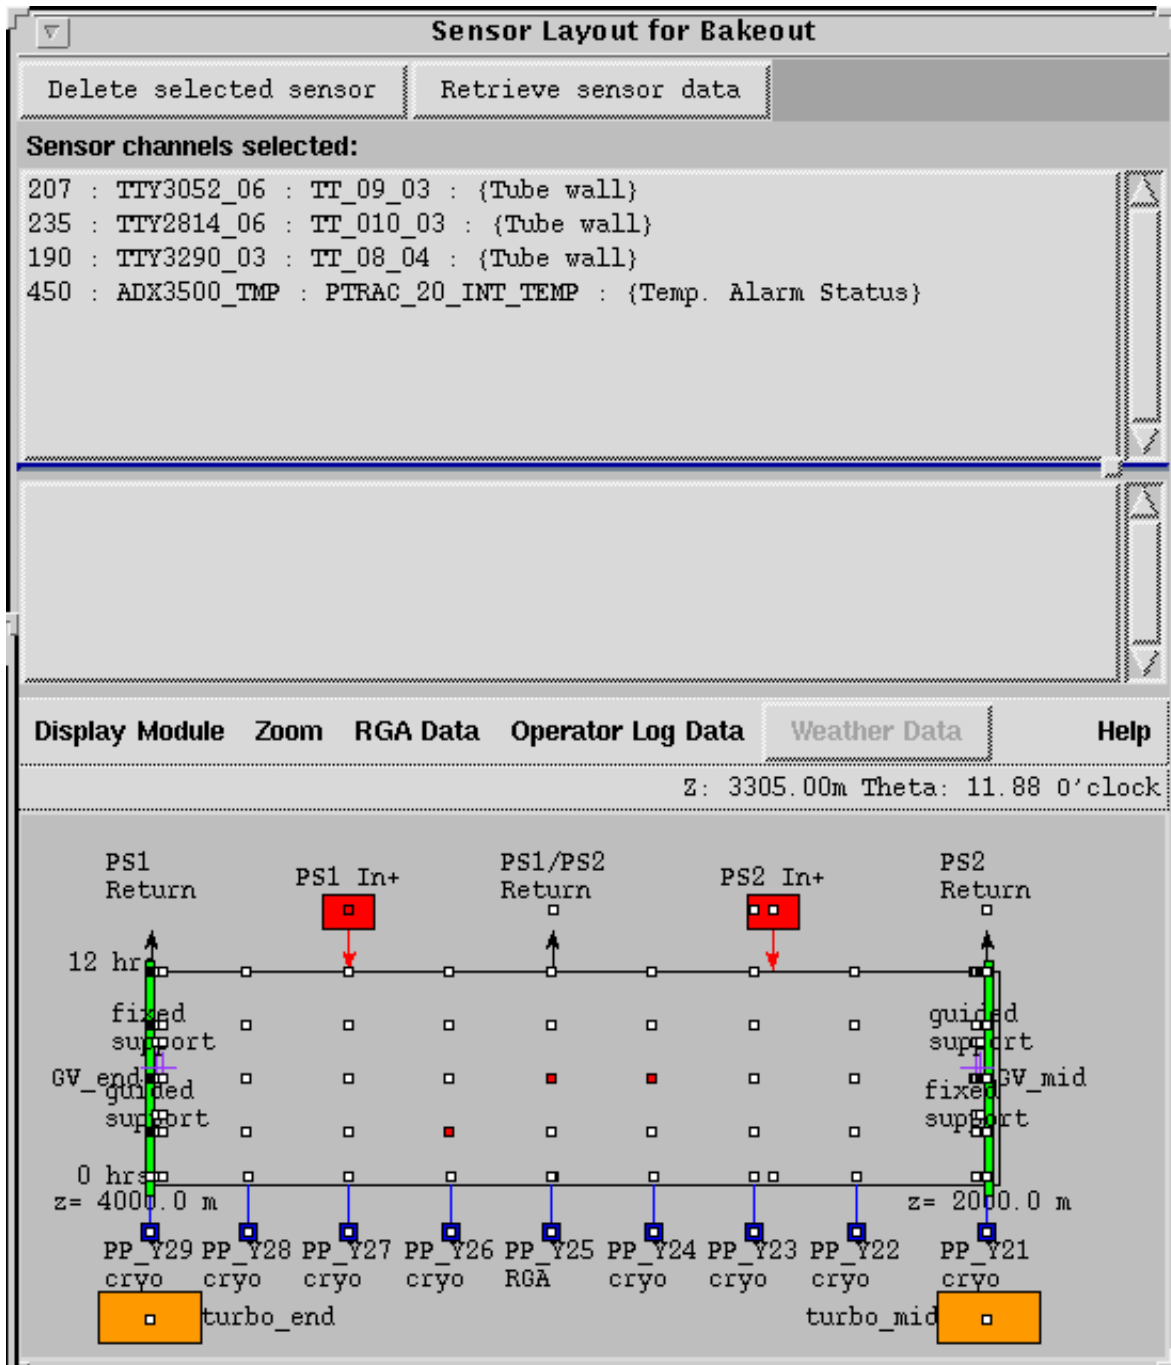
Sensor Layout for Bakeout

Delete selected sensor

Retrieve sensor data

Sensor channels selected:

207 : TTY3052_06 : TT_09_03 : {Tube wall}
235 : TTY2814_06 : TT_010_03 : {Tube wall}
190 : TTY3290_03 : TT_08_04 : {Tube wall}
450 : ADX3500_TMP : PTRAC_20_INT_TEMP : {Temp. Alarm Status}

Display Module Zoom RGA Data Operator Log Data Weather Data Help

Z: 3305.00m Theta: 11.88 O'clock

PS1 Return

PS1 In+

PS1/PS2 Return

PS2 In+

PS2 Return

12 hr

fixed support

GV_end

guided support

0 hrs

z= 4000.0 m

guided support

GV_mid

fixed support

z= 2000.0 m

PP_Y29 cryo

PP_Y28 cryo

PP_Y27 cryo

PP_Y26 cryo

PP_Y25 RGA

PP_Y24 cryo

PP_Y23 cryo

PP_Y22 cryo

PP_Y21 cryo

turbo_end

turbo_mid